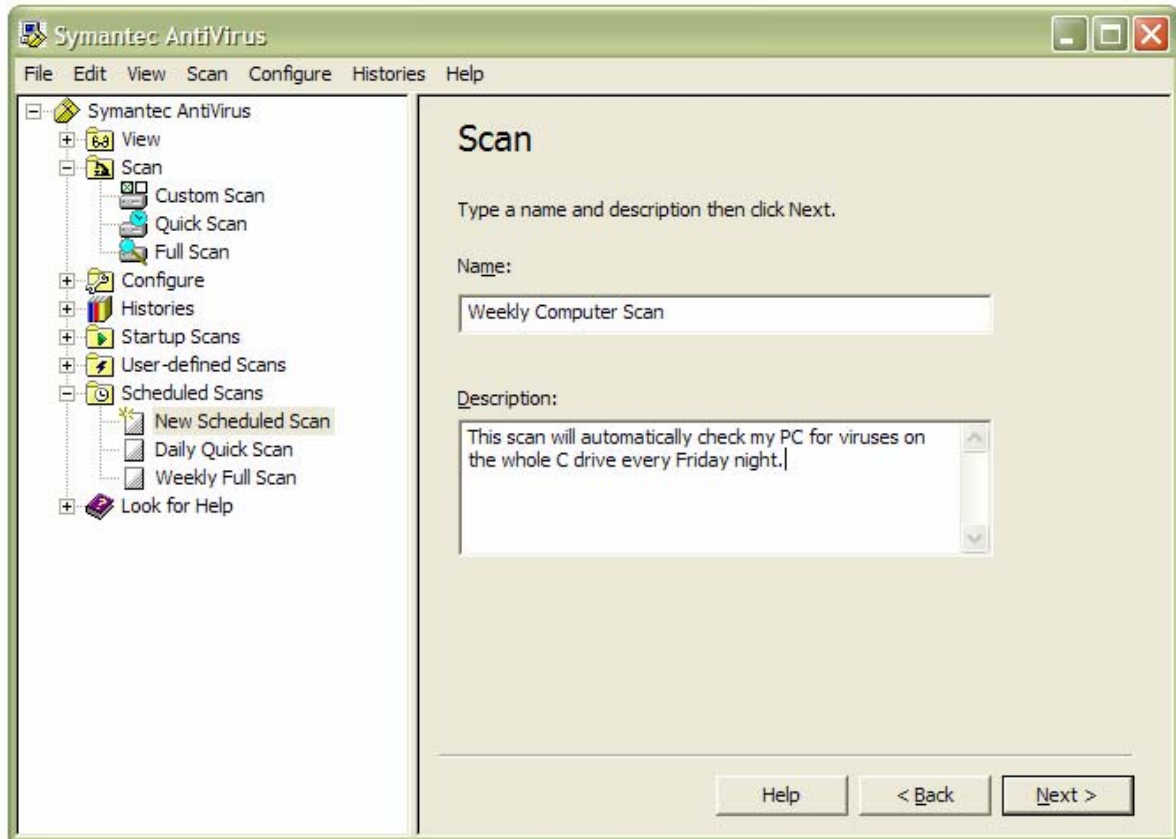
Symantec AntiVirus

File Edit View Scan Configure Histories Help

Symantec AntiVirus
View
Scan
Custom Scan
Quick Scan
Full Scan
Configure
Histories
Startup Scans
User-defined Scans
Scheduled Scans
New Scheduled Scan
Daily Quick Scan
Weekly Full Scan
Look for Help

Scan

Type a name and description then click Next.

Name:

Weekly Computer Scan

Description:

This scan will automatically check my PC for viruses on the whole C drive every Friday night.

Help
< Back
Next >